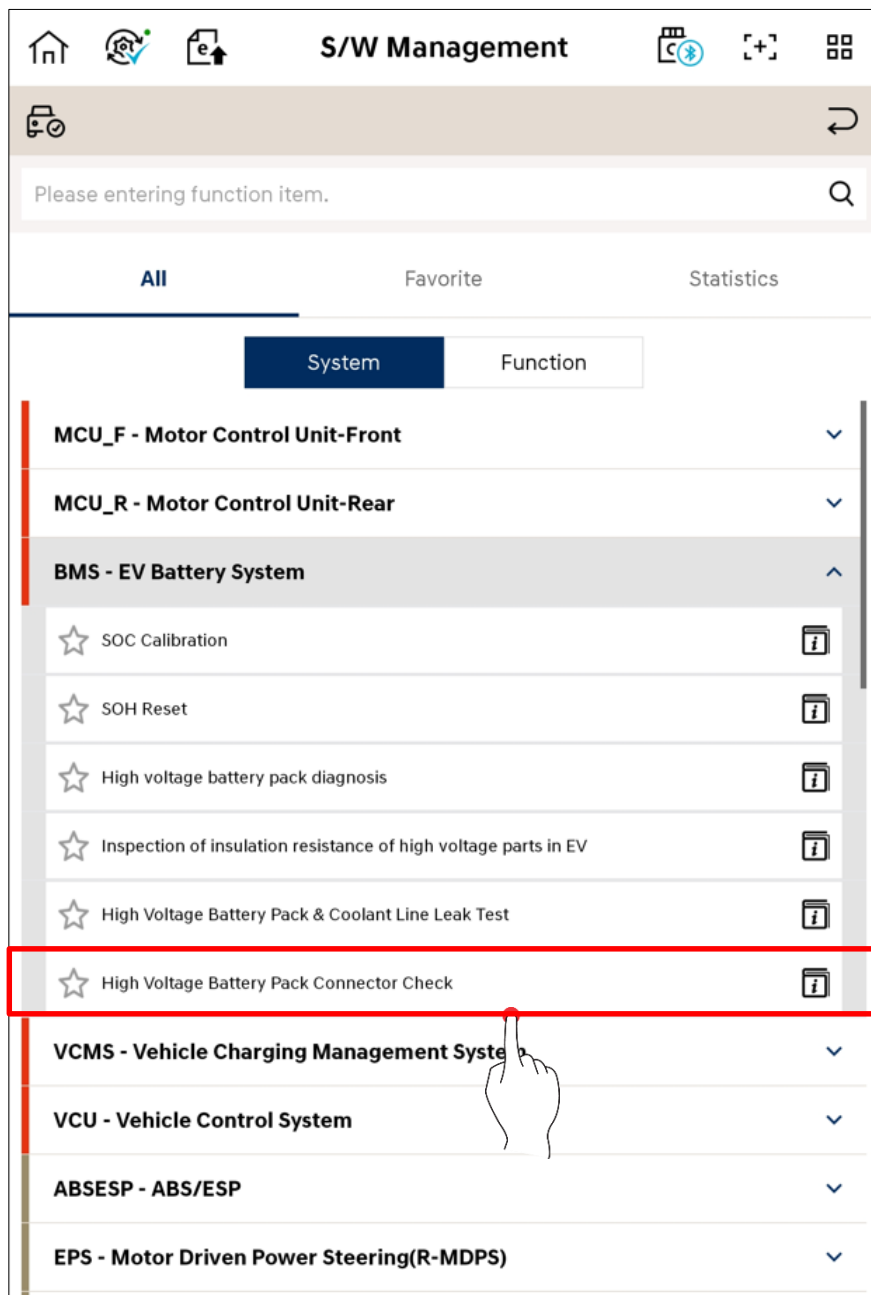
S/W Management

Please entering function item.

All

Favorite

Statistics

System

Function

MCU_F - Motor Control Unit-Front

MCU_R - Motor Control Unit-Rear

BMS - EV Battery System

SOC Calibration

SOH Reset

High voltage battery pack diagnosis

Inspection of insulation resistance of high voltage parts in EV

High Voltage Battery Pack & Coolant Line Leak Test

High Voltage Battery Pack Connector Check

VCMS - Vehicle Charging Management Syste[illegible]

VCU - Vehicle Control System

ABSESP - ABS/ESP

EPS - Motor Driven Power Steering(R-MDPS)